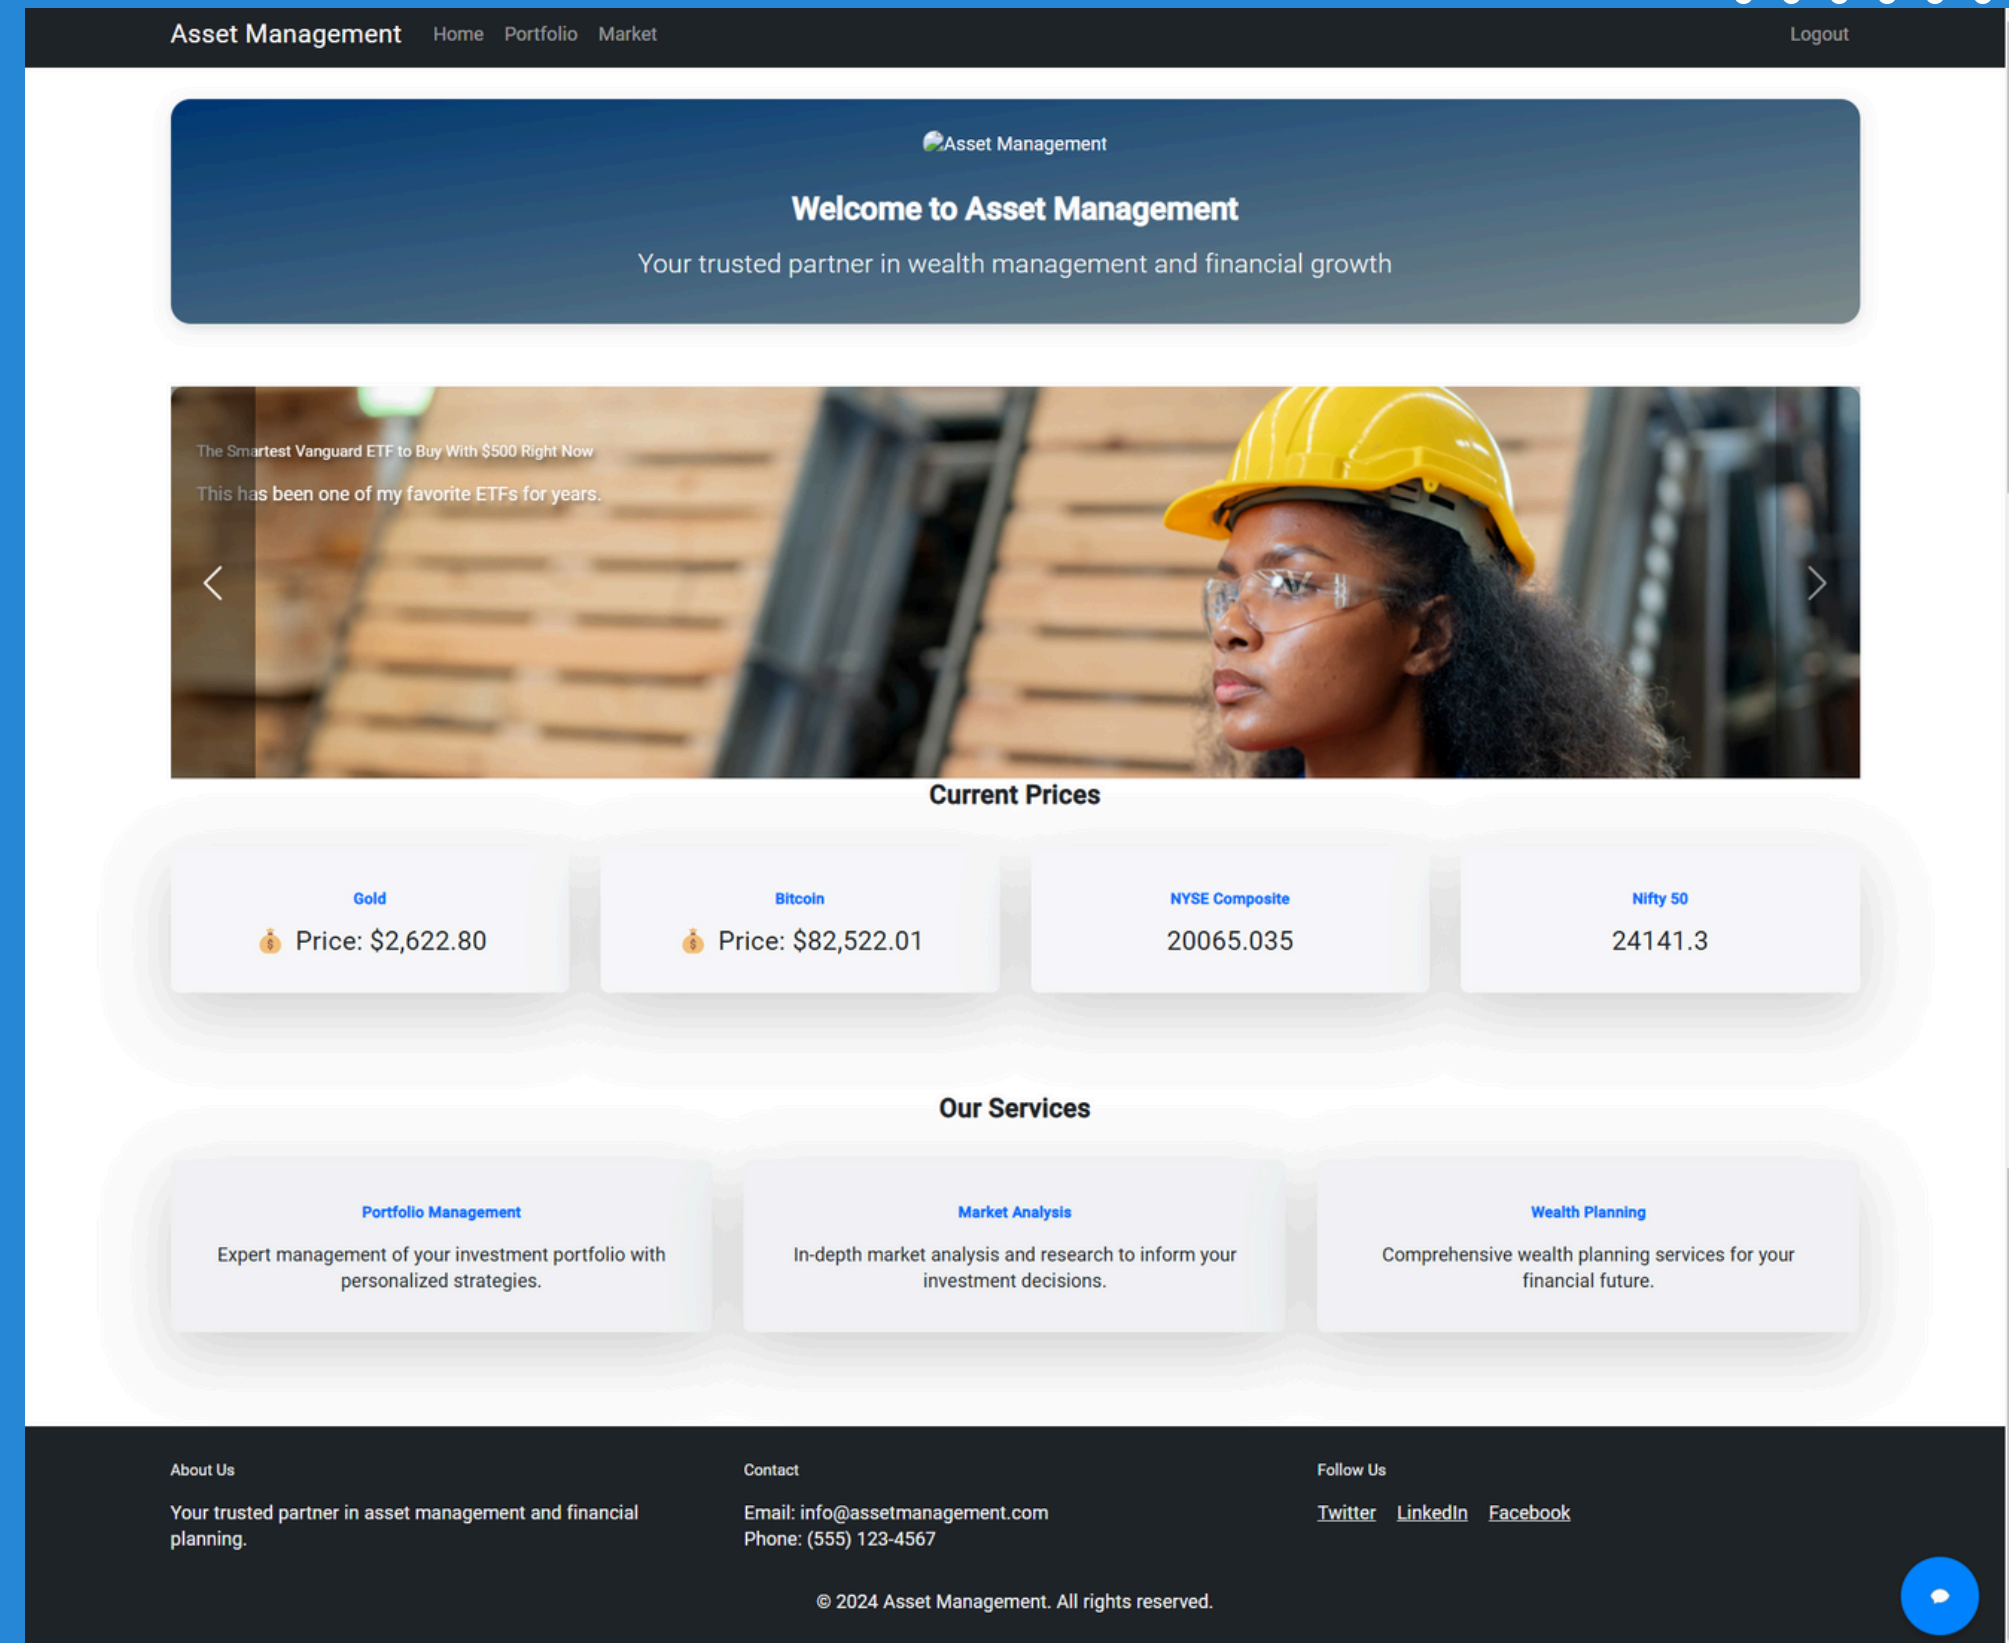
Asset Management Home Portfolio Market Logout

Asset Management

Welcome to Asset Management

Your trusted partner in wealth management and financial growth

The Smartest Vanguard ETF to Buy With $500 Right Now

This has been one of my favorite ETFs for years.

Current Prices

| Gold | Bitcoin | NYSE Composite | Nifty 50 |
|---|---|---|---|
| 💰 Price: $2,622.80 | 💰 Price: $82,522.01 | 20065.035 | 24141.3 |

Our Services

Portfolio Management

Expert management of your investment portfolio with personalized strategies.

Market Analysis

In-depth market analysis and research to inform your investment decisions.

Wealth Planning

Comprehensive wealth planning services for your financial future.

About Us

Your trusted partner in asset management and financial planning.

Contact

Email: info@assetmanagement.com
Phone: (555) 123-4567

Follow Us

Twitter LinkedIn Facebook

© 2024 Asset Management. All rights reserved.